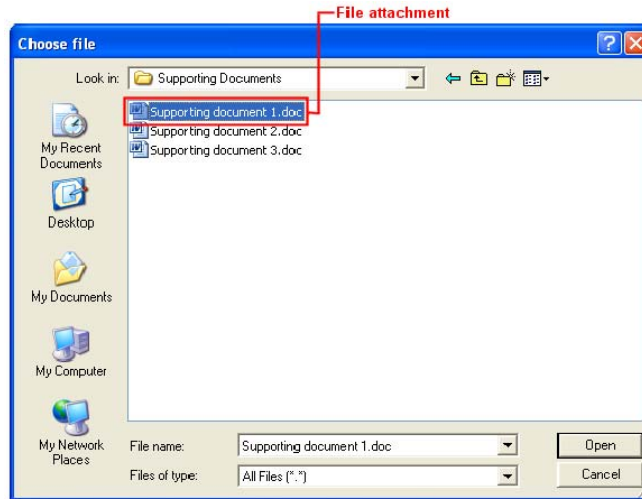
File attachment

Choose file

Look in: Supporting Documents

Supporting document 1.doc
Supporting document 2.doc
Supporting document 3.doc

My Recent Documents

Desktop

My Documents

My Computer

My Network Places

File name: Supporting document 1.doc

Files of type: All Files (*.*)

Open

Cancel